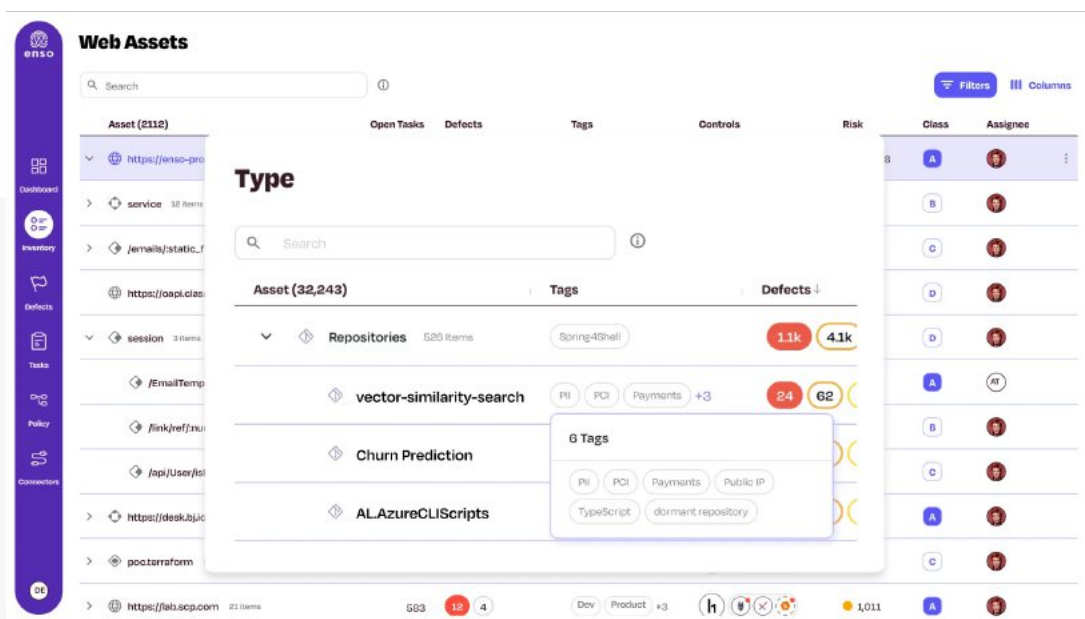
enso

Web Assets

Search

Filters
Columns

| Asset (2112) | Open Tasks | Defects | Tags | Controls | Risk | Class | Assignee |
|---|---|---|---|---|---|---|---|
| https://enso-pro | | | | | | A | |
| service 12 items | | | | | | B | |
| /emails/:static_f | | | | | | C | |
| https://oapi.clas | | | | | | D | |
| session 3 items | | | | | | D | |
| /EmailTemp | | | | | | A | AT |
| /link/ref/:nu | | | | | | B | |
| /api/User/isl | | | | | | C | |
| https://desk.bj.ic | | | | | | A | |
| poc.terraform | | | | | | C | |
| https://lab.scp.com 21 items | 583 | 12 4 | Dev Product +3 | h | 1,011 | A | |

Dashboard
Inventory
Defects
Tasks
Policy
Connectors
DE

Type

Search

| Asset (32,243) | Tags | Defects |
|---|---|---|
| Repositories 526 items | Spring4Shell | 1.1k 4.1k |
| vector-similarity-search | PII PCI Payments +3 | 24 62 |
| Churn Prediction | | |
| AL.AzureCLIScripts | | |

6 Tags
PII PCI Payments Public IP
TypeScript dormant repository